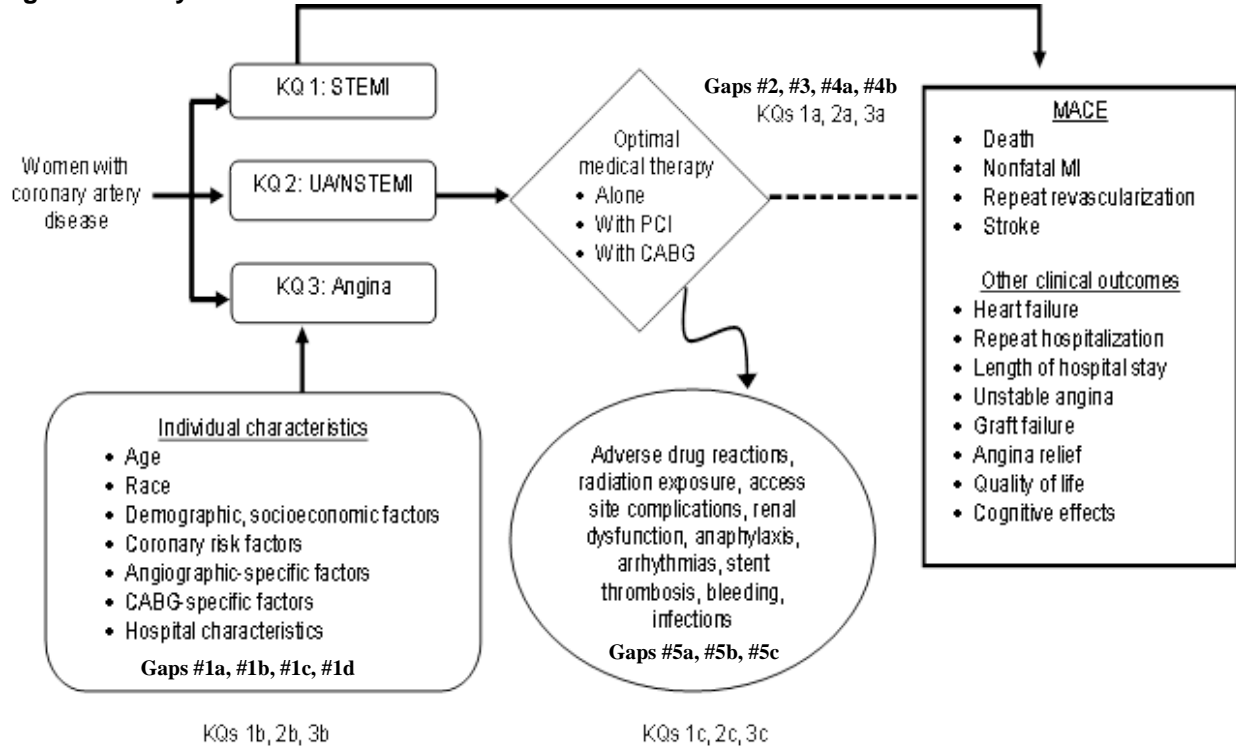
Women with coronary artery disease

KQ 1: STEMI

KQ 2: UA/NSTEMI

KQ 3: Angina

Optimal medical therapy
• Alone
• With PCI
• With CABG

Gaps #2, #3, #4a, #4b
KQs 1a, 2a, 3a

MACE
• Death
• Nonfatal MI
• Repeat revascularization
• Stroke

Other clinical outcomes
• Heart failure
• Repeat hospitalization
• Length of hospital stay
• Unstable angina
• Graft failure
• Angina relief
• Quality of life
• Cognitive effects

Individual characteristics
• Age
• Race
• Demographic, socioeconomic factors
• Coronary risk factors
• Angiographic-specific factors
• CABG-specific factors
• Hospital characteristics
Gaps #1a, #1b, #1c, #1d

Adverse drug reactions, radiation exposure, access site complications, renal dysfunction, anaphylaxis, arrhythmias, stent thrombosis, bleeding, infections
Gaps #5a, #5b, #5c

KQs 1b, 2b, 3b

KQs 1c, 2c, 3c